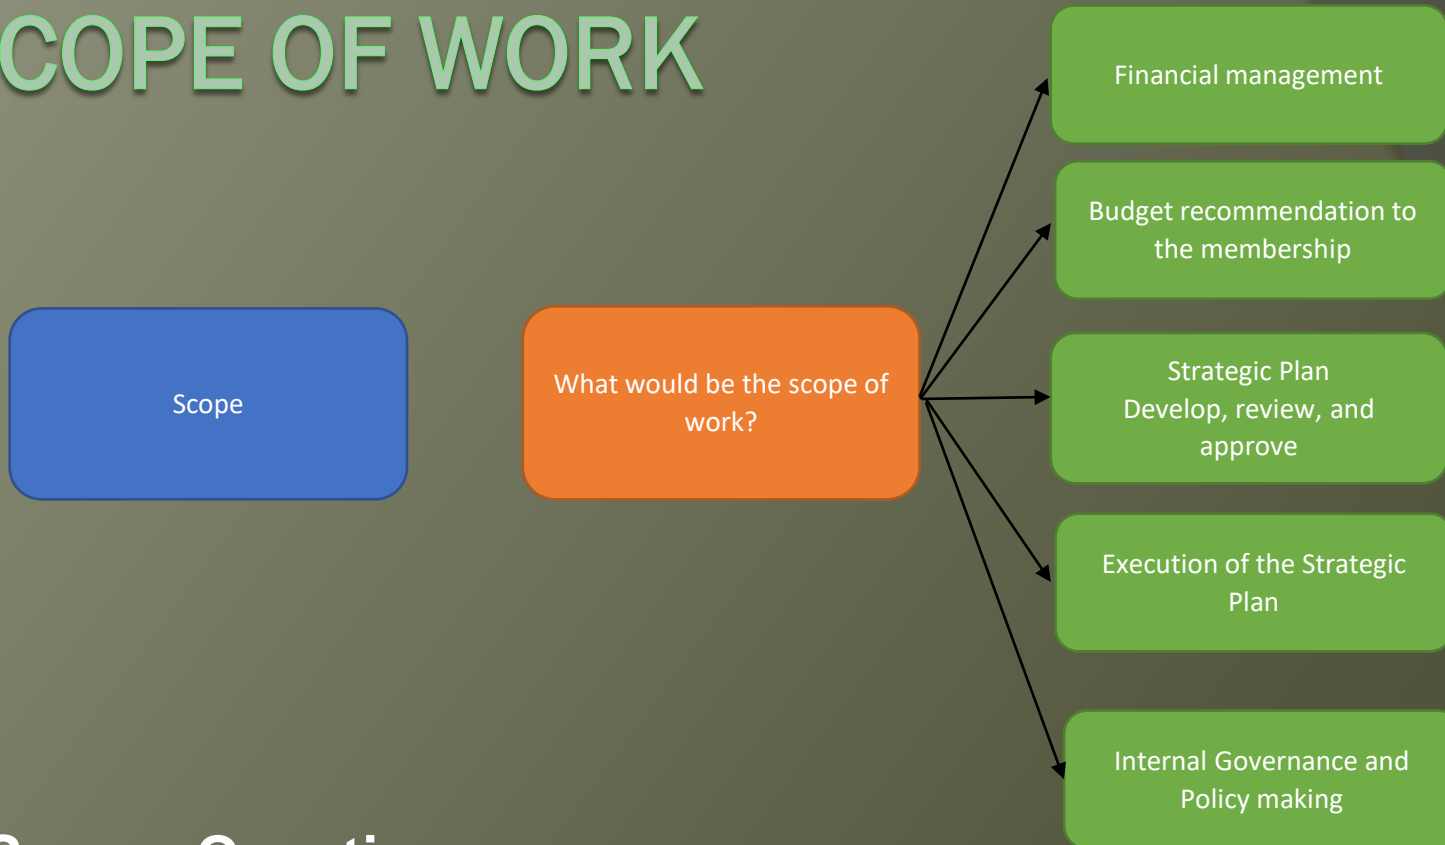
COPE OF WORK

Scope

What would be the scope of work?

Financial management

Budget recommendation to the membership

Strategic Plan
Develop, review, and approve

Execution of the Strategic Plan

Internal Governance and Policy making

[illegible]